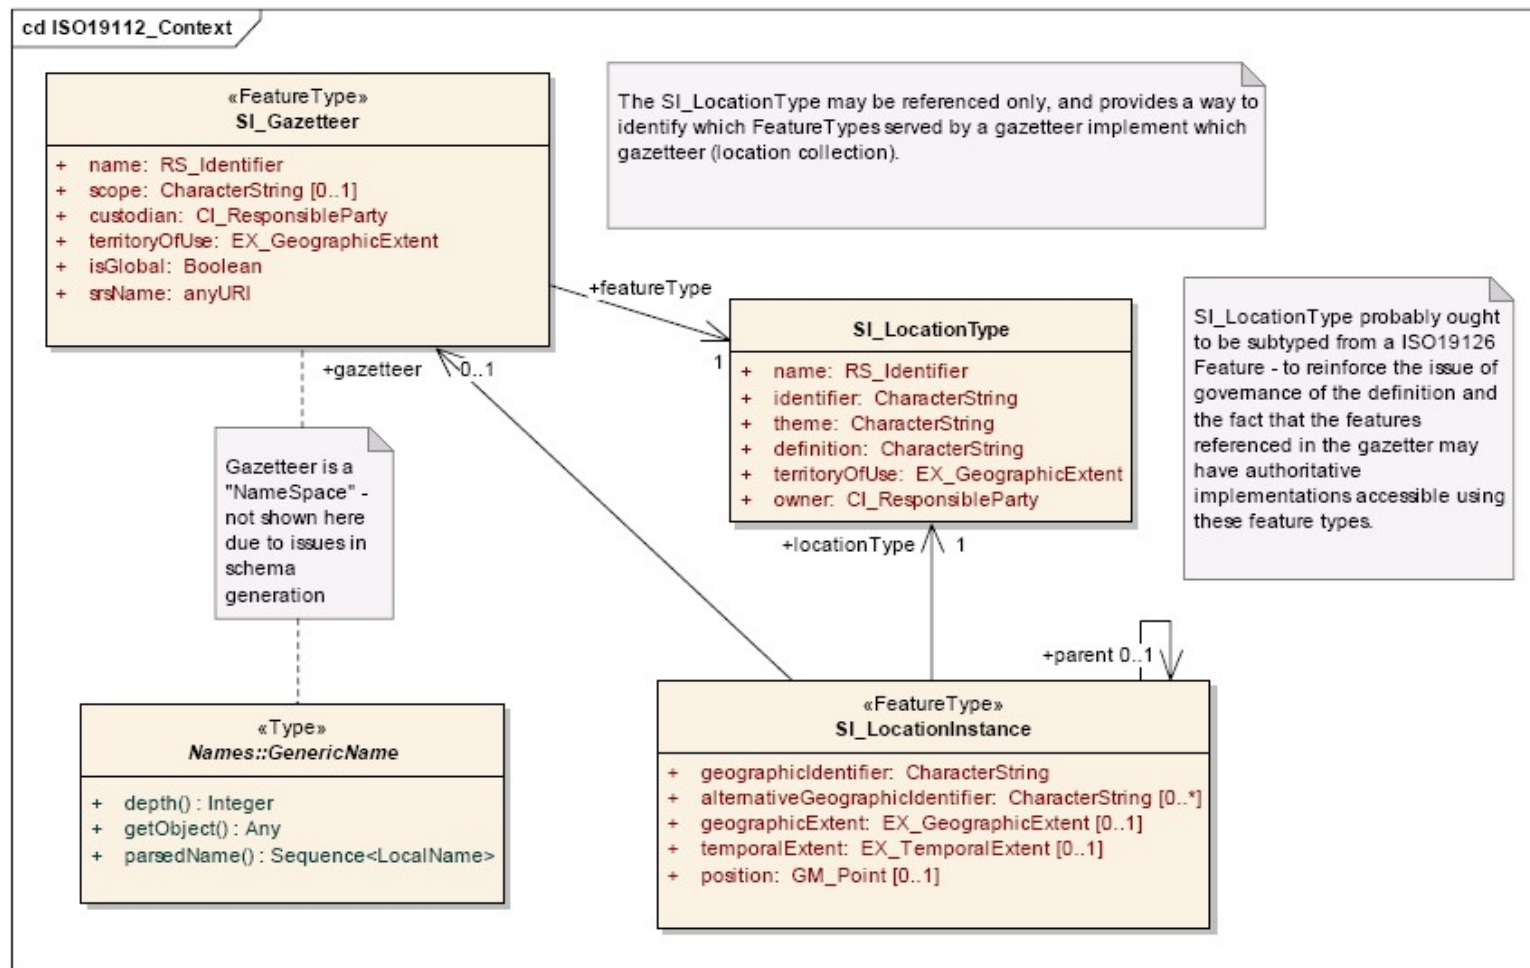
cd ISO19112_Context

«FeatureType»
SI_Gazetteer

+ name: RS_Identifier
+ scope: CharacterString [0..1]
+ custodian: CI_ResponsibleParty
+ territoryOfUse: EX_GeographicExtent
+ isGlobal: Boolean
+ srsName: anyURI

The SI_LocationType may be referenced only, and provides a way to identify which FeatureTypes served by a gazetteer implement which gazetteer (location collection).

+featureType

1

SI_LocationType

+ name: RS_Identifier
+ identifier: CharacterString
+ theme: CharacterString
+ definition: CharacterString
+ territoryOfUse: EX_GeographicExtent
+ owner: CI_ResponsibleParty

SI_LocationType probably ought to be subtyped from a ISO19126 Feature - to reinforce the issue of governance of the definition and the fact that the features referenced in the gazetter may have authoritative implementations accessible using these feature types.

+gazetteer

0..1

Gazetteer is a "NameSpace" - not shown here due to issues in schema generation

+locationType

1

+parent 0..1

«Type»
Names::GenericName

+ depth() : Integer
+ getObject() : Any
+ parsedName() : Sequence<LocalName>

«FeatureType»
SI_LocationInstance

+ geographicIdentifier: CharacterString
+ alternativeGeographicIdentifier: CharacterString [0..*]
+ geographicExtent: EX_GeographicExtent [0..1]
+ temporalExtent: EX_TemporalExtent [0..1]
+ position: GM_Point [0..1]